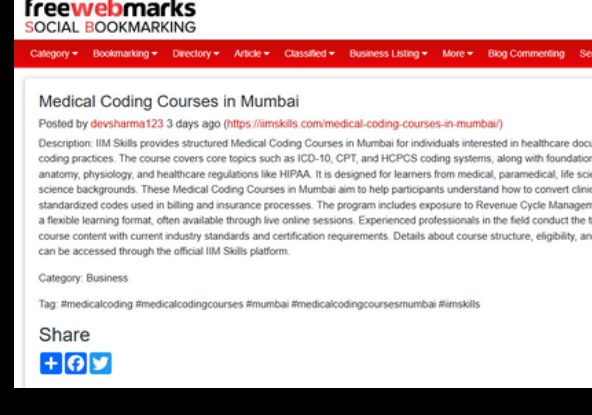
freewebmarks
SOCIAL BOOKMARKING

Category ▾ Bookmarking ▾ Directory ▾ Article ▾ Classified ▾ Business Listing ▾ More ▾ Blog Commenting Se

Medical Coding Courses in Mumbai

Posted by devsharma123 3 days ago (https://iimskills.com/medical-coding-courses-in-mumbai/)

Description: IIM Skills provides structured Medical Coding Courses in Mumbai for individuals interested in healthcare docu coding practices. The course covers core topics such as ICD-10, CPT, and HCPCS coding systems, along with foundation anatomy, physiology, and healthcare regulations like HIPAA. It is designed for learners from medical, paramedical, life sci science backgrounds. These Medical Coding Courses in Mumbai aim to help participants understand how to convert clini standardized codes used in billing and insurance processes. The program includes exposure to Revenue Cycle Managem a flexible learning format, often available through live online sessions. Experienced professionals in the field conduct the t course content with current industry standards and certification requirements. Details about course structure, eligibility, an can be accessed through the official IIM Skills platform.

Category: Business

Tag: #medicalcoding #medicalcodingcourses #mumbai #medicalcodingcoursesmumbai #iimskills

Share